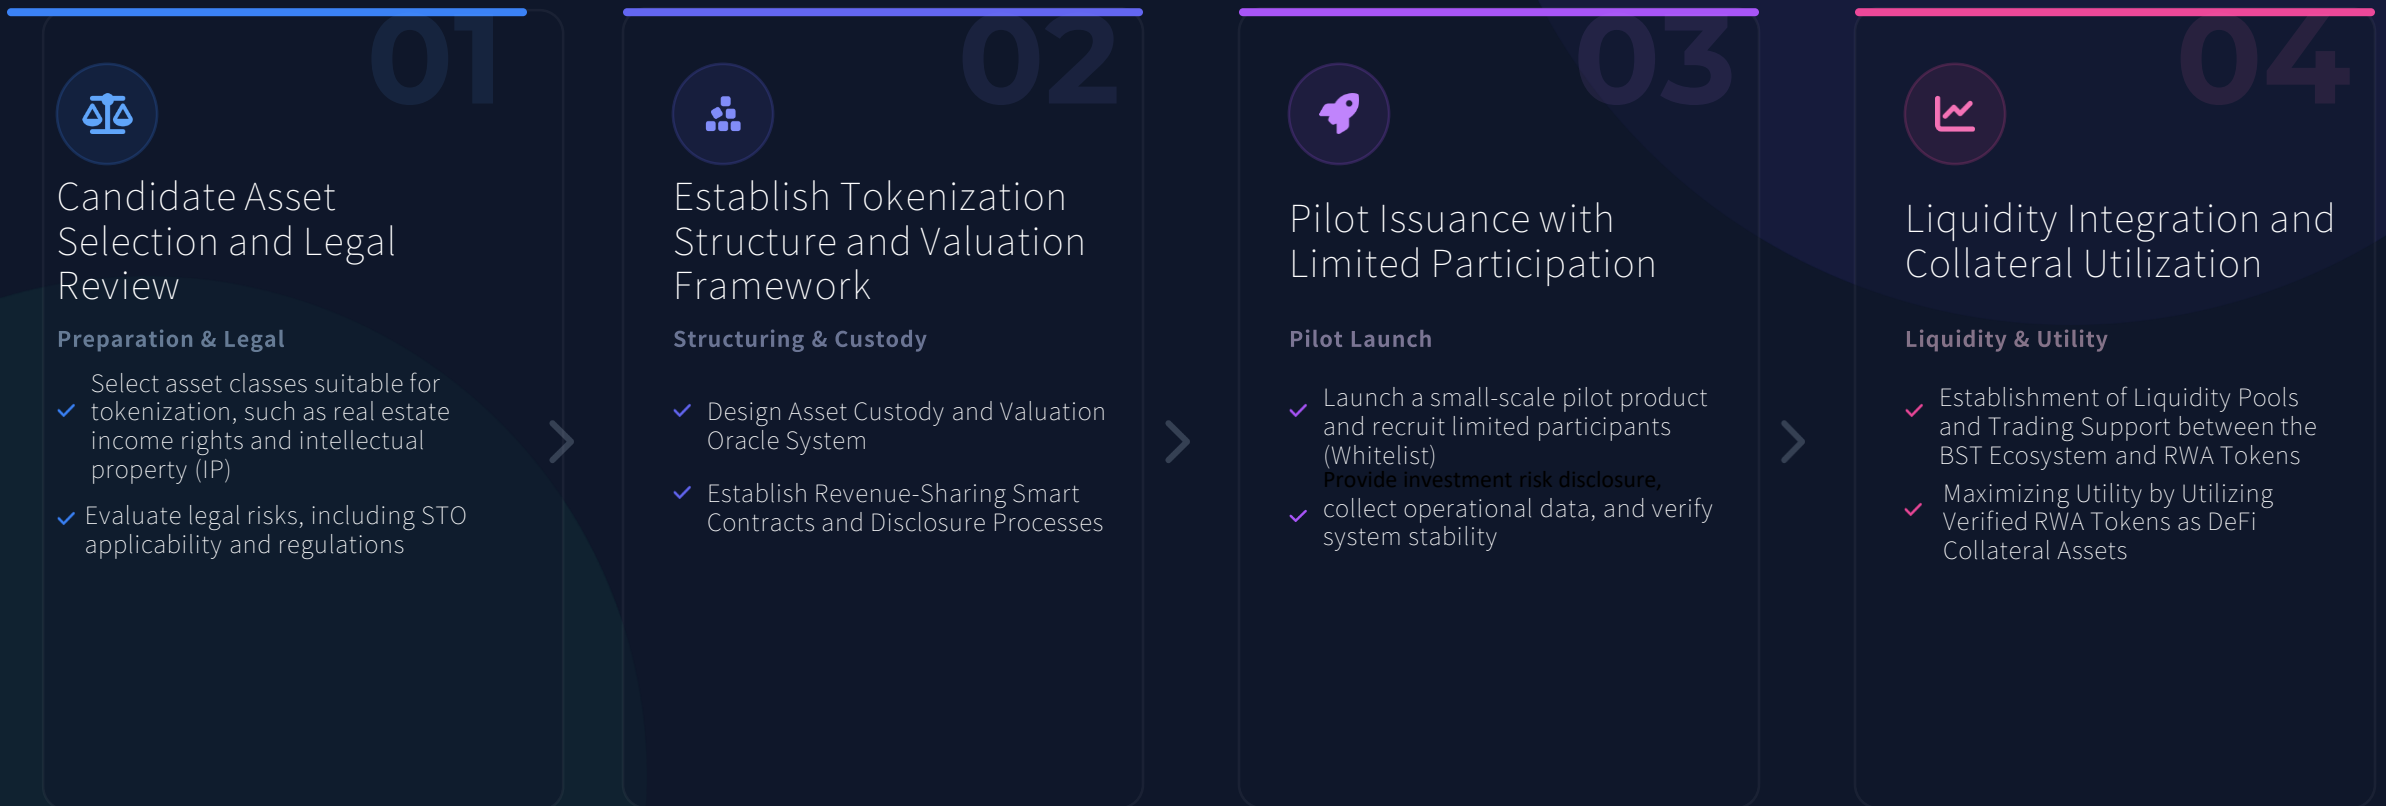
01

Candidate Asset Selection and Legal Review

Preparation & Legal

Select asset classes suitable for tokenization, such as real estate income rights and intellectual property (IP)

Evaluate legal risks, including STO applicability and regulations

02

Establish Tokenization Structure and Valuation Framework

Structuring & Custody

Design Asset Custody and Valuation Oracle System

Establish Revenue-Sharing Smart Contracts and Disclosure Processes

03

Pilot Issuance with Limited Participation

Pilot Launch

Launch a small-scale pilot product and recruit limited participants (Whitelist)

Provide investment risk disclosure, collect operational data, and verify system stability

04

Liquidity Integration and Collateral Utilization

Liquidity & Utility

Establishment of Liquidity Pools and Trading Support between the BST Ecosystem and RWA Tokens

Maximizing Utility by Utilizing Verified RWA Tokens as DeFi Collateral Assets